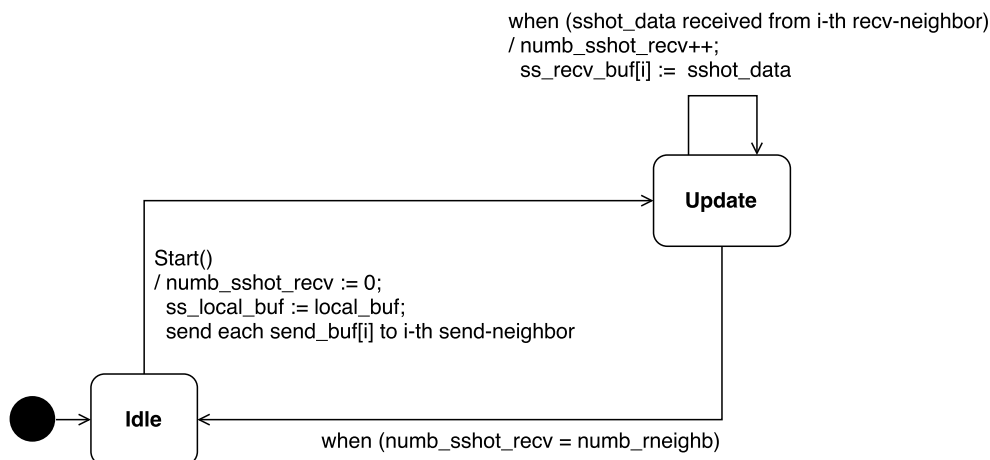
when (sshot_data received from i-th recv-neighbor)
/ numb_sshot_recv++;
ss_recv_buf[i] := sshot_data

Update

Start()
/ numb_sshot_recv := 0;
ss_local_buf := local_buf;
send each send_buf[i] to i-th send-neighbor

Idle

when (numb_sshot_recv = numb_rneighb)